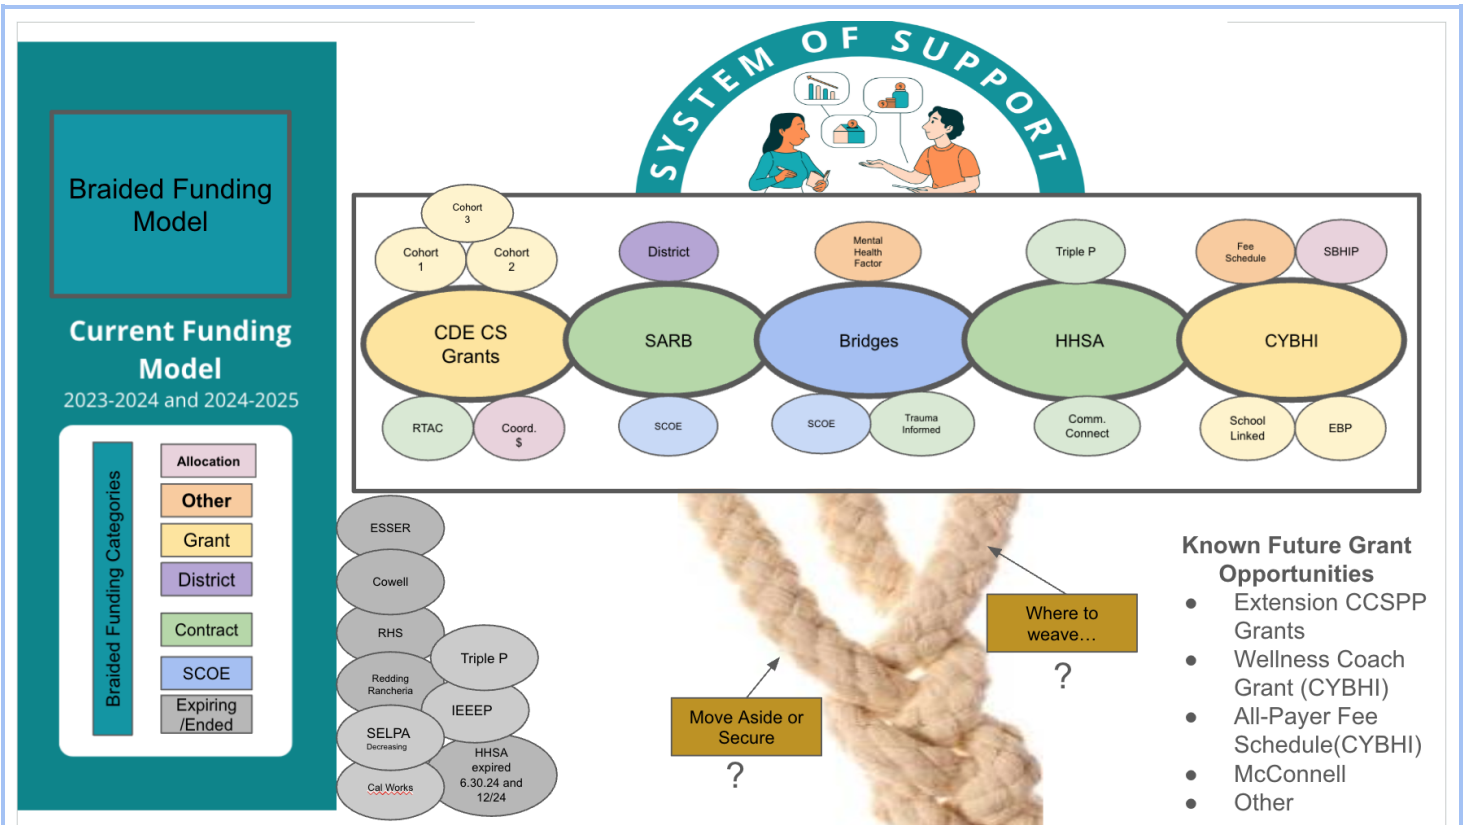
SYSTEM OF SUPPORT

Braided Funding Model

Current Funding Model
2023-2024 and 2024-2025

Braided Funding Categories

Allocation
Other
Grant
District
Contract
SCOE
Expiring /Ended

Cohort 3
Cohort 1
Cohort 2
CDE CS Grants
RTAC
Coord. $

District
SARB
SCOE

Mental Health Factor
Bridges
SCOE
Trauma Informed

Triple P
HHSA
Comm. Connect

Fee Schedule
SBHIP
CYBHI
School Linked
EBP

ESSER
Cowell
RHS
Triple P
Redding Rancheria
IEEEP
SELPA Decreasing
HHSA expired 6.30.24 and 12/24
Cal Works

Move Aside or Secure
?

Where to weave…
?

Known Future Grant Opportunities
- Extension CCSPP Grants
- Wellness Coach Grant (CYBHI)
- All-Payer Fee Schedule(CYBHI)
- McConnell
- Other